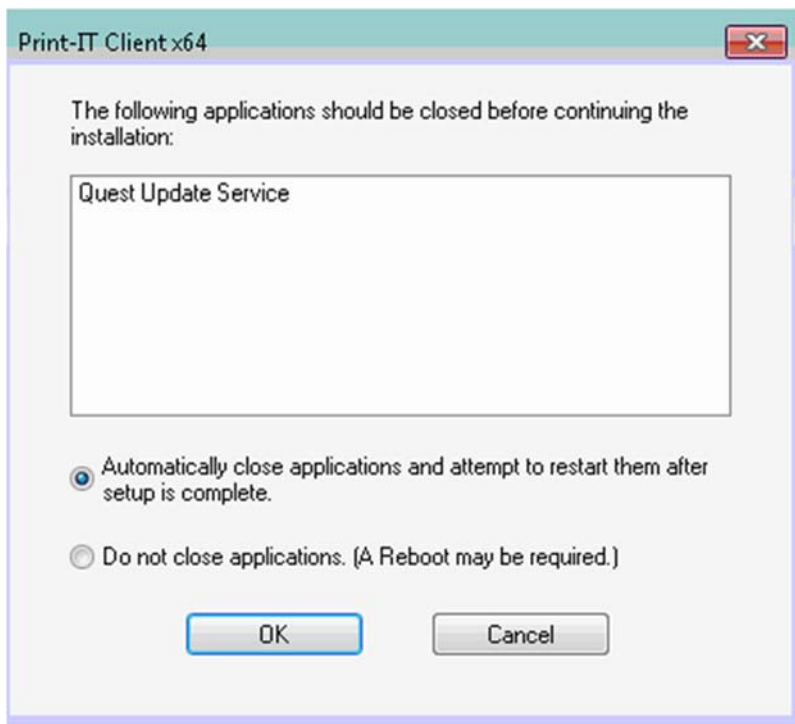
Print-IT Client x64

The following applications should be closed before continuing the installation:

Quest Update Service

Automatically close applications and attempt to restart them after setup is complete.

Do not close applications. (A Reboot may be required.)

OK

Cancel